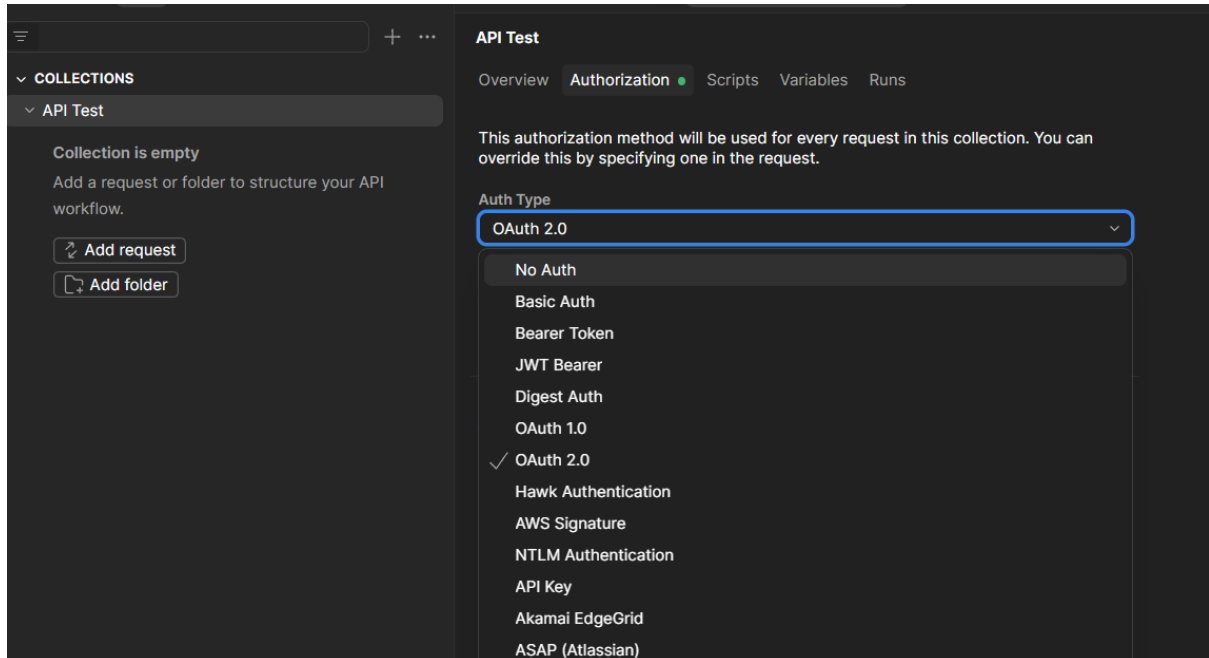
COLLECTIONS
API Test
Collection is empty
Add a request or folder to structure your API workflow.
Add request
Add folder

API Test
Overview Authorization Scripts Variables Runs

This authorization method will be used for every request in this collection. You can override this by specifying one in the request.

Auth Type
OAuth 2.0

No Auth
Basic Auth
Bearer Token
JWT Bearer
Digest Auth
OAuth 1.0
OAuth 2.0
Hawk Authentication
AWS Signature
NTLM Authentication
API Key
Akamai EdgeGrid
ASAP (Atlassian)